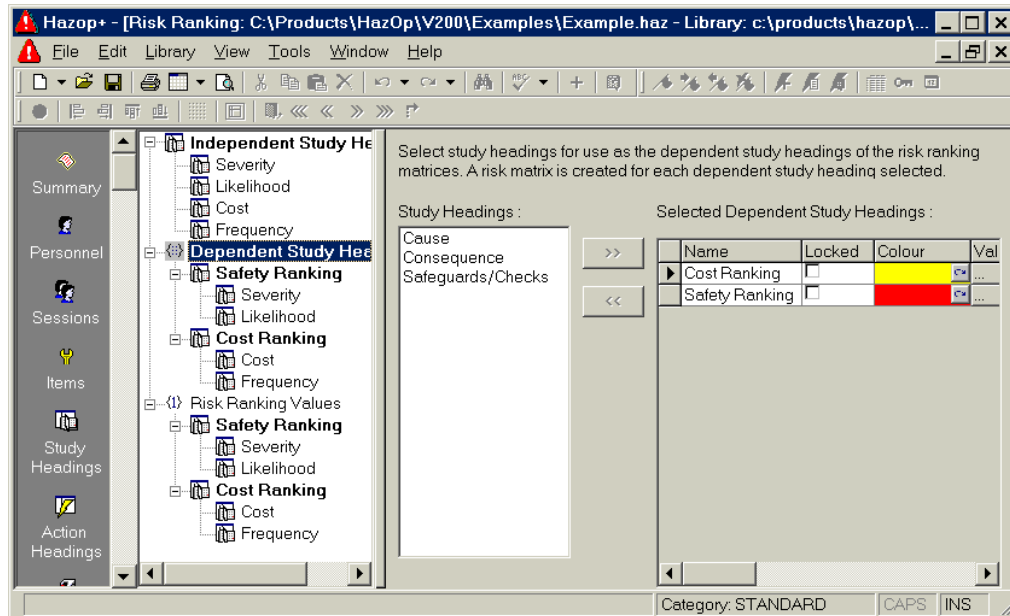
Hazop+ - [Risk Ranking: C:\Products\HazOp\V200\Examples\Example.haz - Library: c:\products\hazop\...

File Edit Library View Tools Window Help

Summary

Personnel

Sessions

Items

Study Headings

Action Headings

Independent Study He
Severity
Likelihood
Cost
Frequency
Dependent Study Hea
Safety Ranking
Severity
Likelihood
Cost Ranking
Cost
Frequency
Risk Ranking Values
Safety Ranking
Severity
Likelihood
Cost Ranking
Cost
Frequency

Select study headings for use as the dependent study headings of the risk ranking matrices. A risk matrix is created for each dependent study heading selected.

Study Headings :

Cause
Consequence
Safeguards/Checks

>>

<<

Selected Dependent Study Headings :

| | Name | Locked | Colour | Val |
|---|---|---|---|---|
| ▶ | Cost Ranking | ☐ | | ... |
| | Safety Ranking | ☐ | | ... |

Category: STANDARD | CAPS | INS